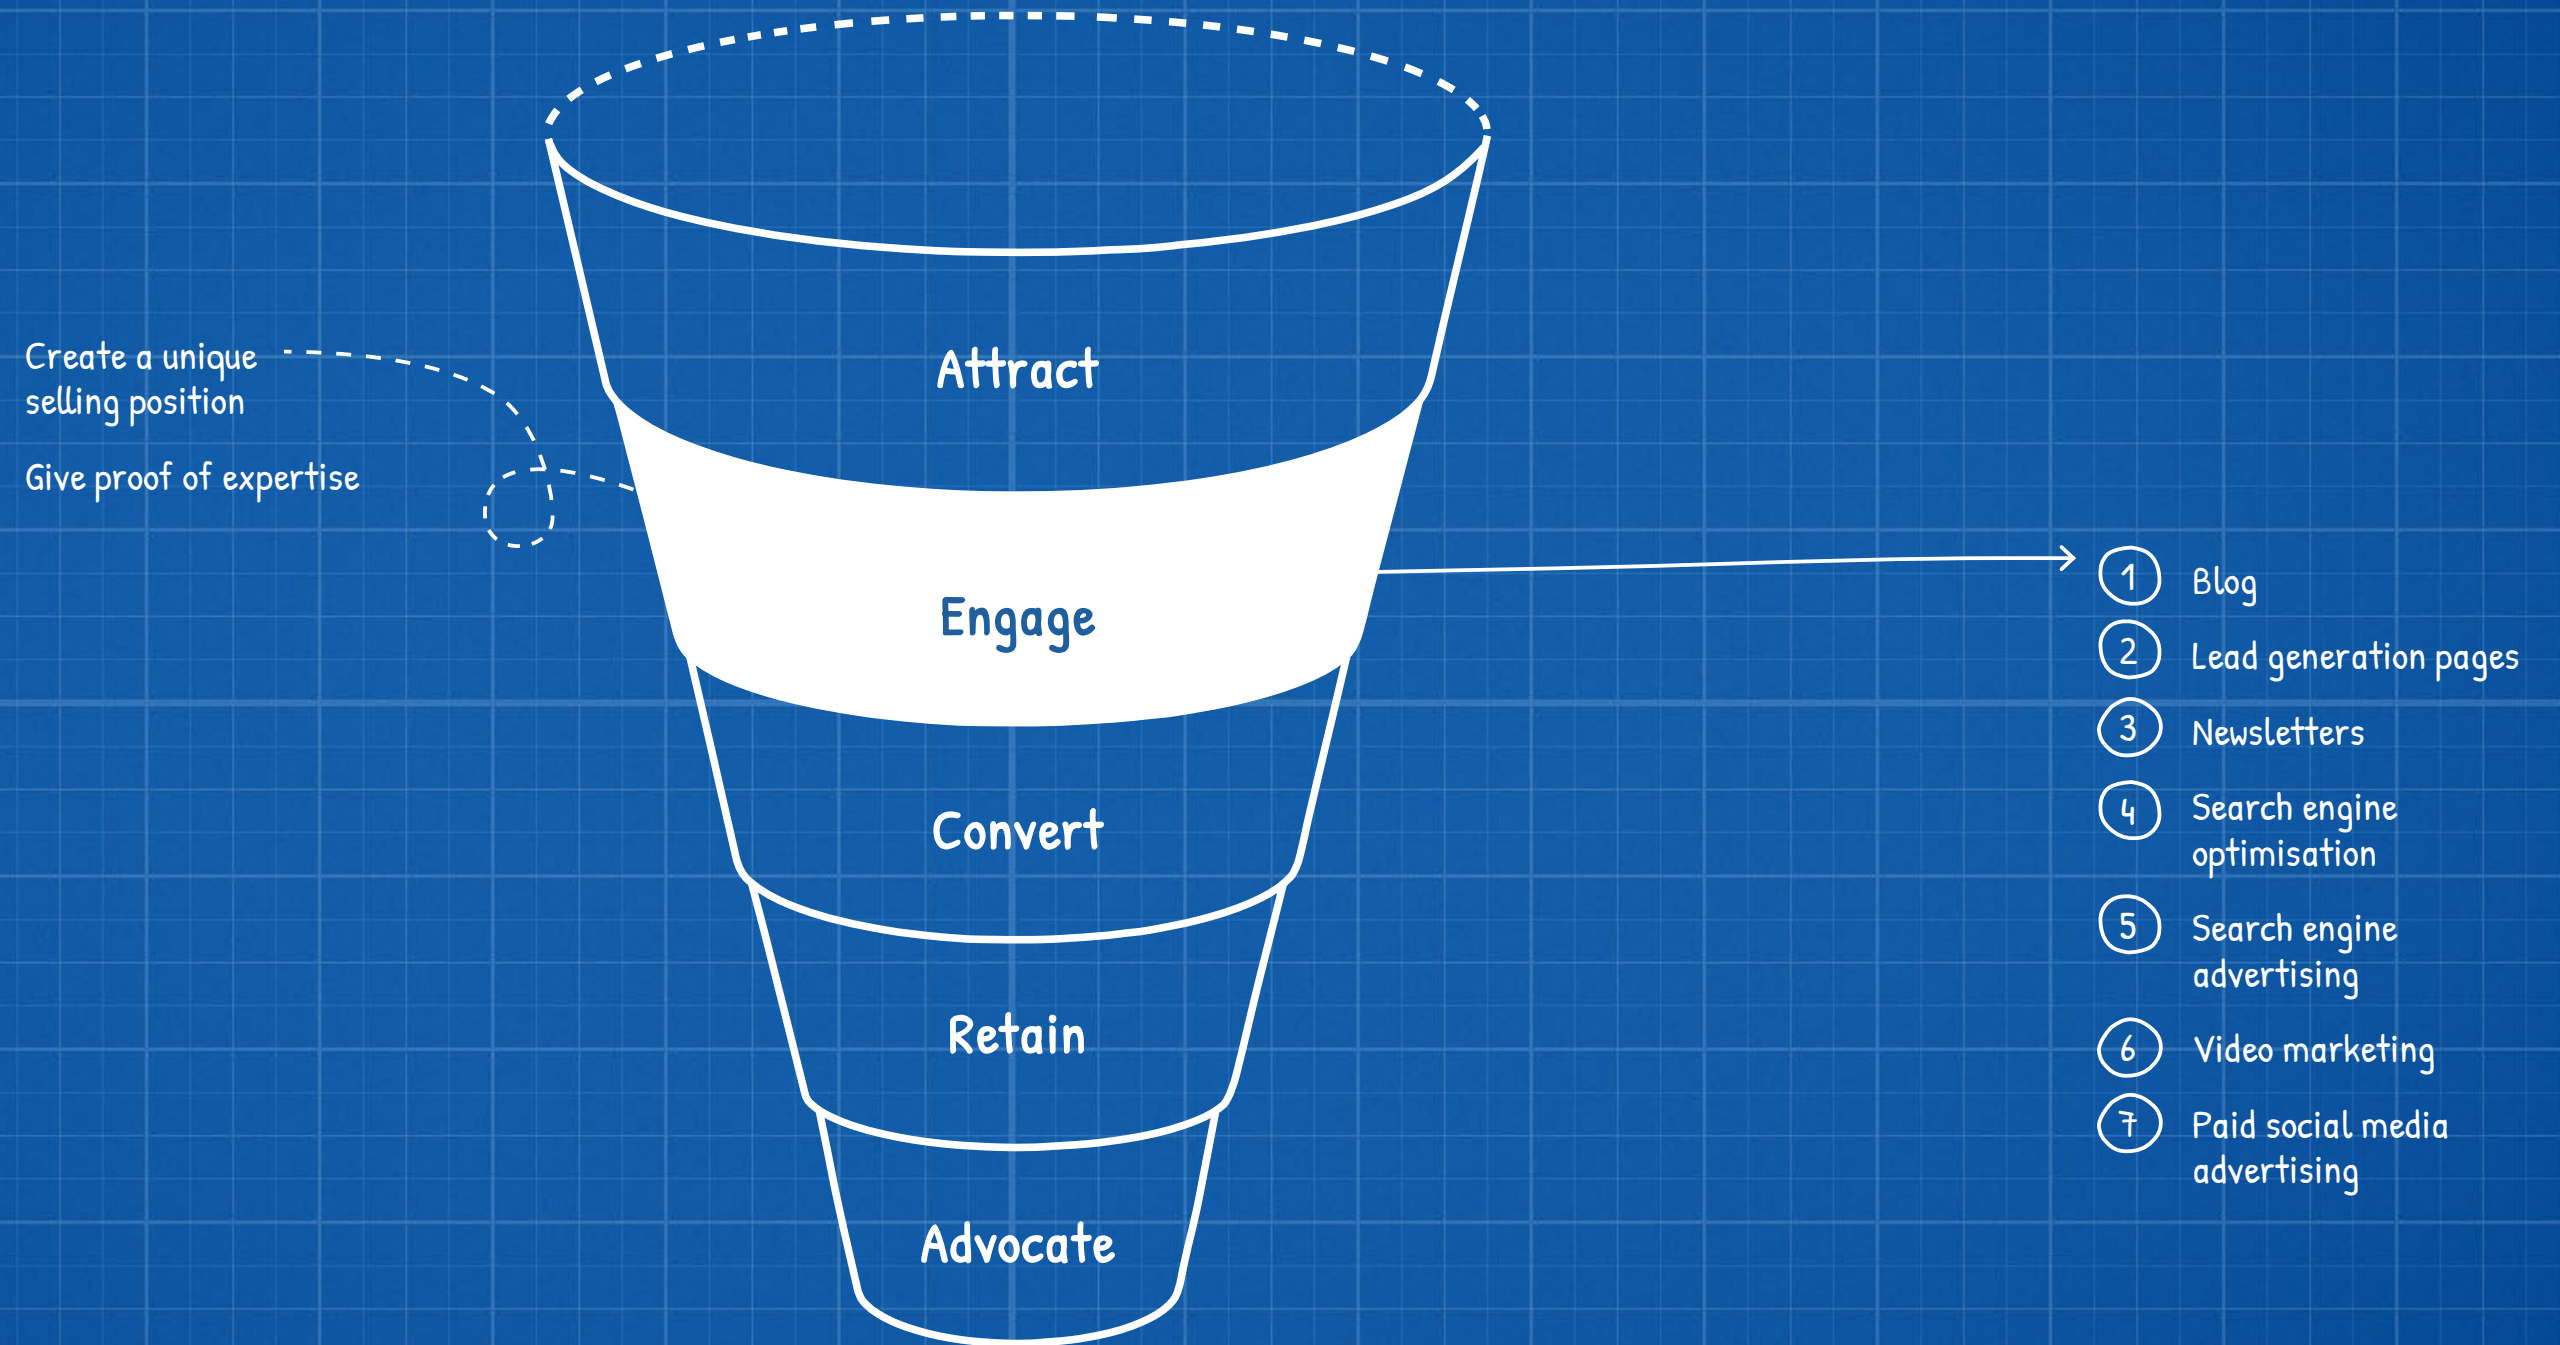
Create a unique selling position

Give proof of expertise

Attract

Engage

Convert

Retain

Advocate

1 Blog

2 Lead generation pages

3 Newsletters

4 Search engine optimisation

5 Search engine advertising

6 Video marketing

7 Paid social media advertising